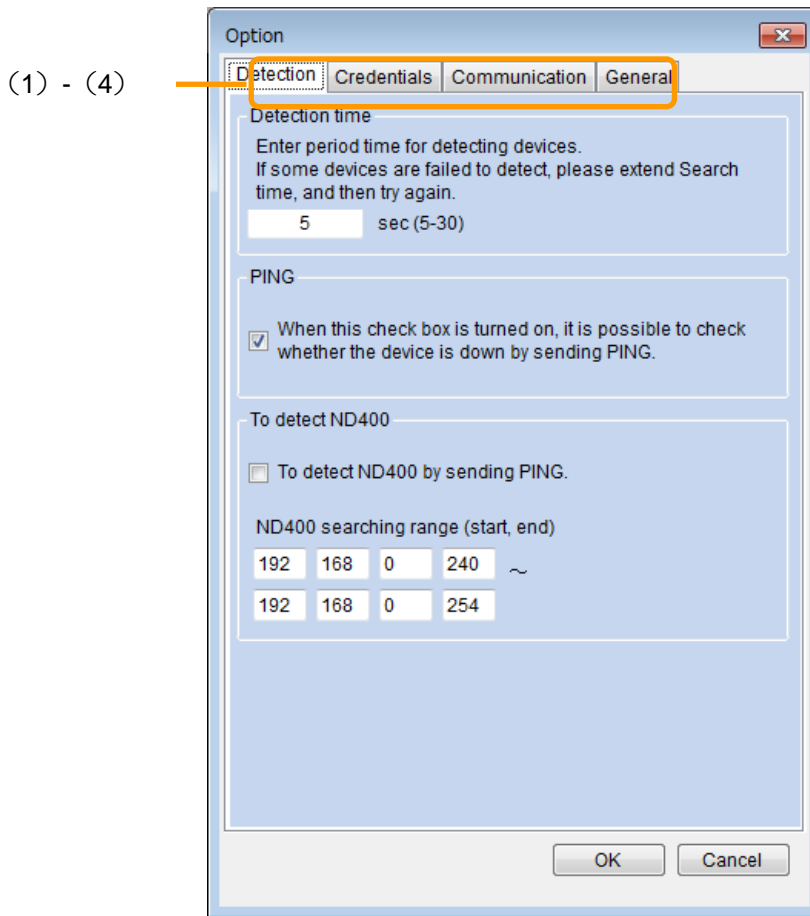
(1) - (4)

Option

Detection
Credentials
Communication
General

Detection time
Enter period time for detecting devices.
If some devices are failed to detect, please extend Search time, and then try again.
5 sec (5-30)

PING
When this check box is turned on, it is possible to check whether the device is down by sending PING.

To detect ND400
To detect ND400 by sending PING.

ND400 searching range (start, end)

| 192 | 168 | 0 | 240 | ~ |
|---|---|---|---|---|
| 192 | 168 | 0 | 254 | |

OK
Cancel